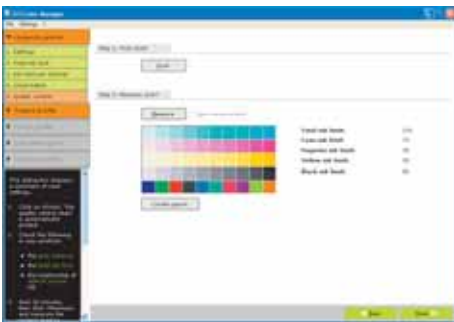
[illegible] Manager

File Settings ?

Step 1: Print chart

Print

Step 2: Measure chart

Measure

Total ink limit: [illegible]

Cyan ink limit: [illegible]

Magenta ink limit: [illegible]

Yellow ink limit: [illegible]

Black ink limit: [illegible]

Create preset

Back Next